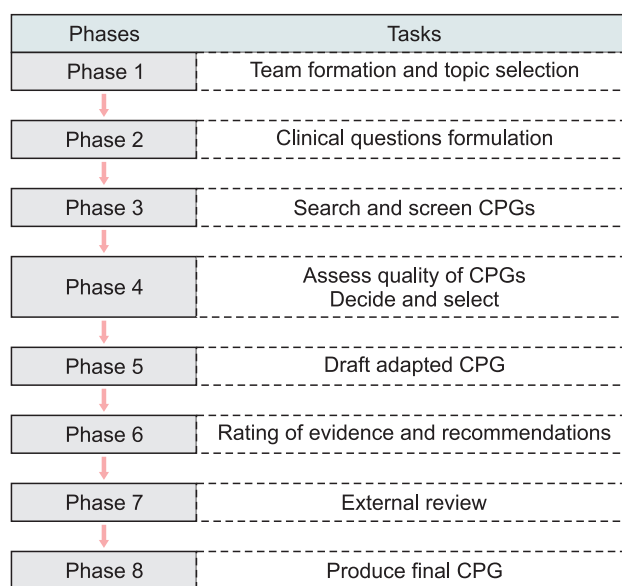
| Phases | Tasks |
|---|---|
| Phase 1 | Team formation and topic selection |
| Phase 2 | Clinical questions formulation |
| Phase 3 | Search and screen CPGs |
| Phase 4 | Assess quality of CPGs<br>Decide and select |
| Phase 5 | Draft adapted CPG |
| Phase 6 | Rating of evidence and recommendations |
| Phase 7 | External review |
| Phase 8 | Produce final CPG |